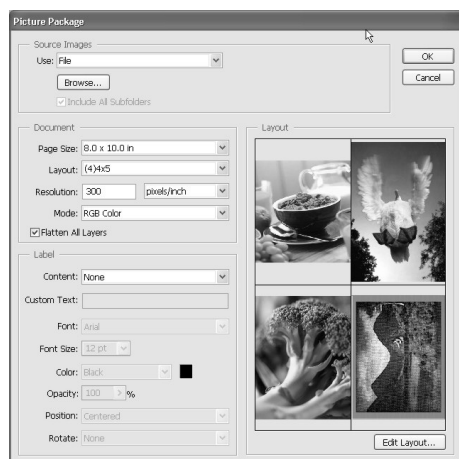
Picture Package

Source Images
Use: File
Browse...
Include All Subfolders

OK
Cancel

Document
Page Size: 8.0 x 10.0 in
Layout: (4)4x5
Resolution: 300 pixels/inch
Mode: RGB Color
Flatten All Layers

Label
Content: None
Custom Text:
Font: Arial
Font Size: 12 pt
Color: Black
Opacity: 100 %
Position: Centered
Rotate: None

Layout

Edit Layout...